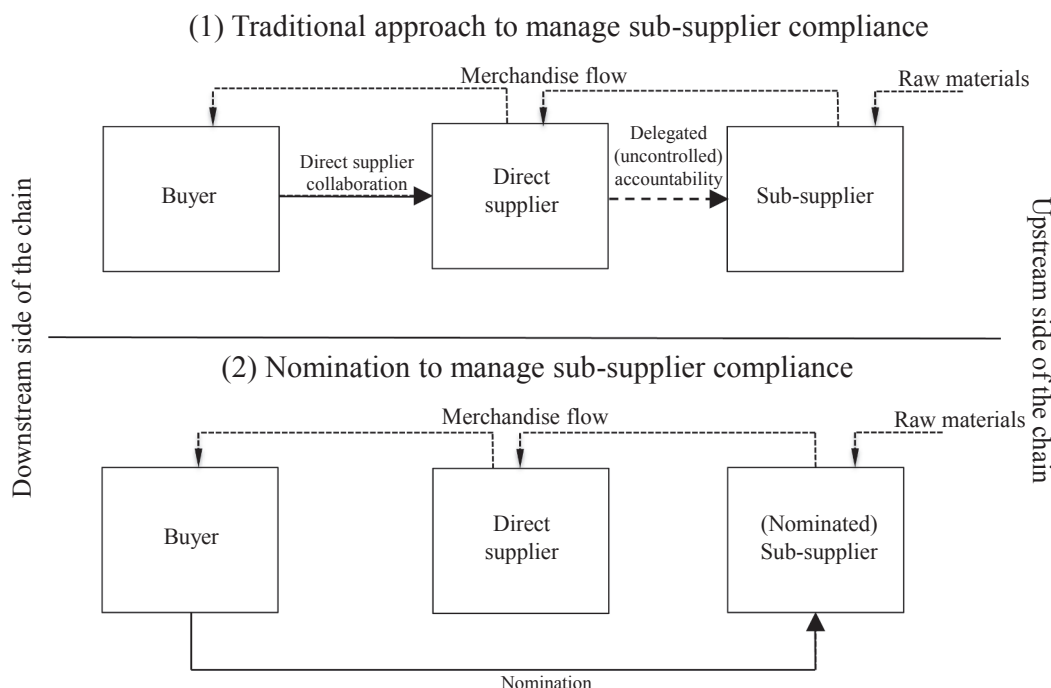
(1) Traditional approach to manage sub-supplier compliance

Merchandise flow

Raw materials

Buyer

Direct supplier collaboration

Direct supplier

Delegated (uncontrolled) accountability

Sub-supplier

Downstream side of the chain

Upstream side of the chain

(2) Nomination to manage sub-supplier compliance

Merchandise flow

Raw materials

Buyer

Direct supplier

(Nominated) Sub-supplier

Nomination